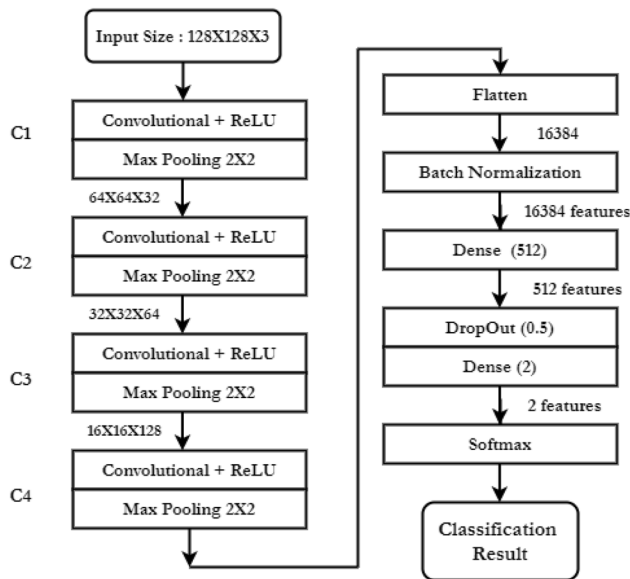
Input Size : 128X128X3

C1
Convolutional + ReLU
Max Pooling 2X2
64X64X32

C2
Convolutional + ReLU
Max Pooling 2X2
32X32X64

C3
Convolutional + ReLU
Max Pooling 2X2
16X16X128

C4
Convolutional + ReLU
Max Pooling 2X2

Flatten
16384
Batch Normalization
16384 features
Dense (512)
512 features
DropOut (0.5)
Dense (2)
2 features
Softmax
Classification Result